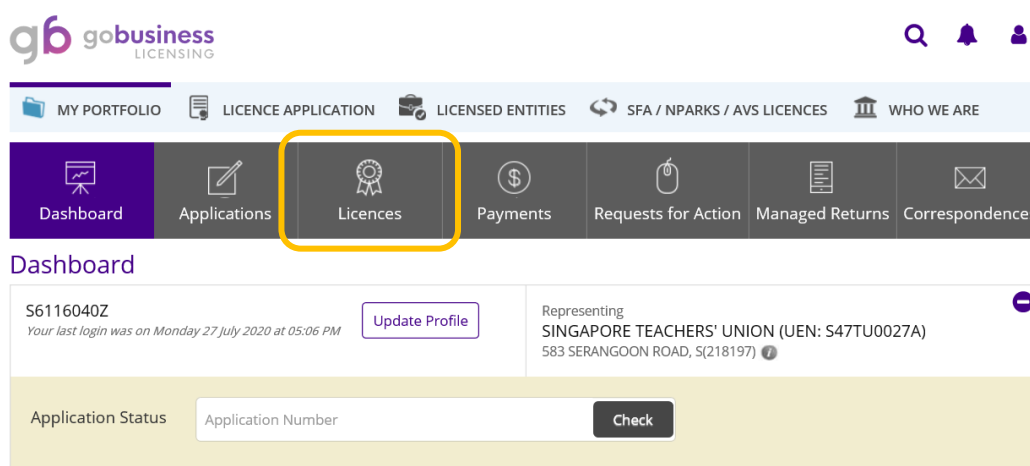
gb gobusiness LICENSING

MY PORTFOLIO
LICENCE APPLICATION
LICENSED ENTITIES
SFA / NPARKS / AVS LICENCES
WHO WE ARE

Dashboard
Applications
Licences
Payments
Requests for Action
Managed Returns
Correspondence

Dashboard

S6116040Z
Your last login was on Monday 27 July 2020 at 05:06 PM
Update Profile

Representing
SINGAPORE TEACHERS' UNION (UEN: S47TU0027A)
583 SERANGOON ROAD, S(218197)

Application Status
Application Number
Check